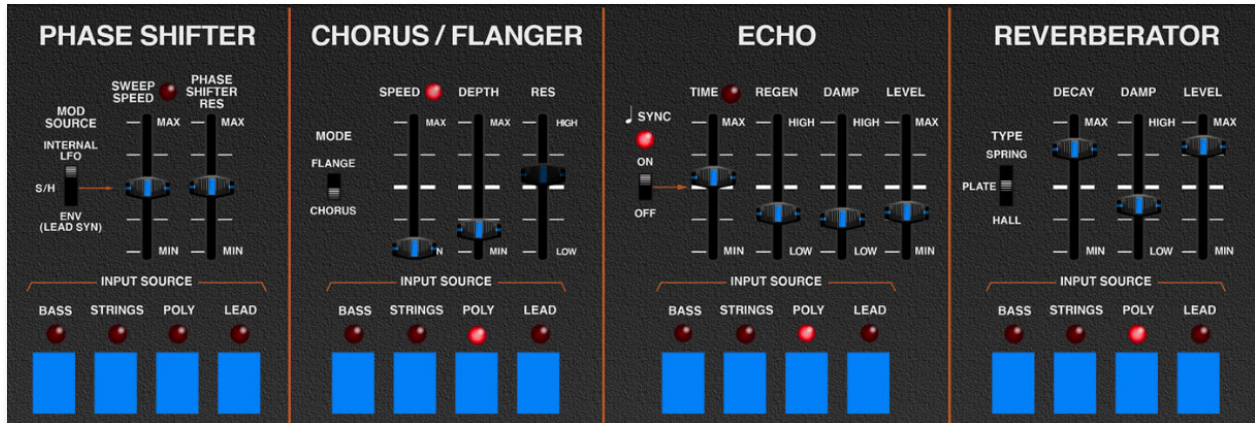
PHASE SHIFTER

MOD SOURCE
INTERNAL LFO
S/H
ENV (LEAD SYN)

SWEEP SPEED
PHASE SHIFTER RES
MAX
MAX
MIN
MIN

INPUT SOURCE
BASS
STRINGS
POLY
LEAD

CHORUS / FLANGER

MODE
FLANGE
CHORUS

SPEED
DEPTH
RES
MAX
MAX
HIGH
N
MIN
LOW

INPUT SOURCE
BASS
STRINGS
POLY
LEAD

ECHO

♩ SYNC
ON
OFF

TIME
REGEN
DAMP
LEVEL
MAX
HIGH
HIGH
MAX
MIN
LOW
LOW
MIN

INPUT SOURCE
BASS
STRINGS
POLY
LEAD

REVERBERATOR

TYPE
SPRING
PLATE
HALL

DECAY
DAMP
LEVEL
MAX
HIGH
MAX
MIN
LOW
MIN

INPUT SOURCE
BASS
STRINGS
POLY
LEAD